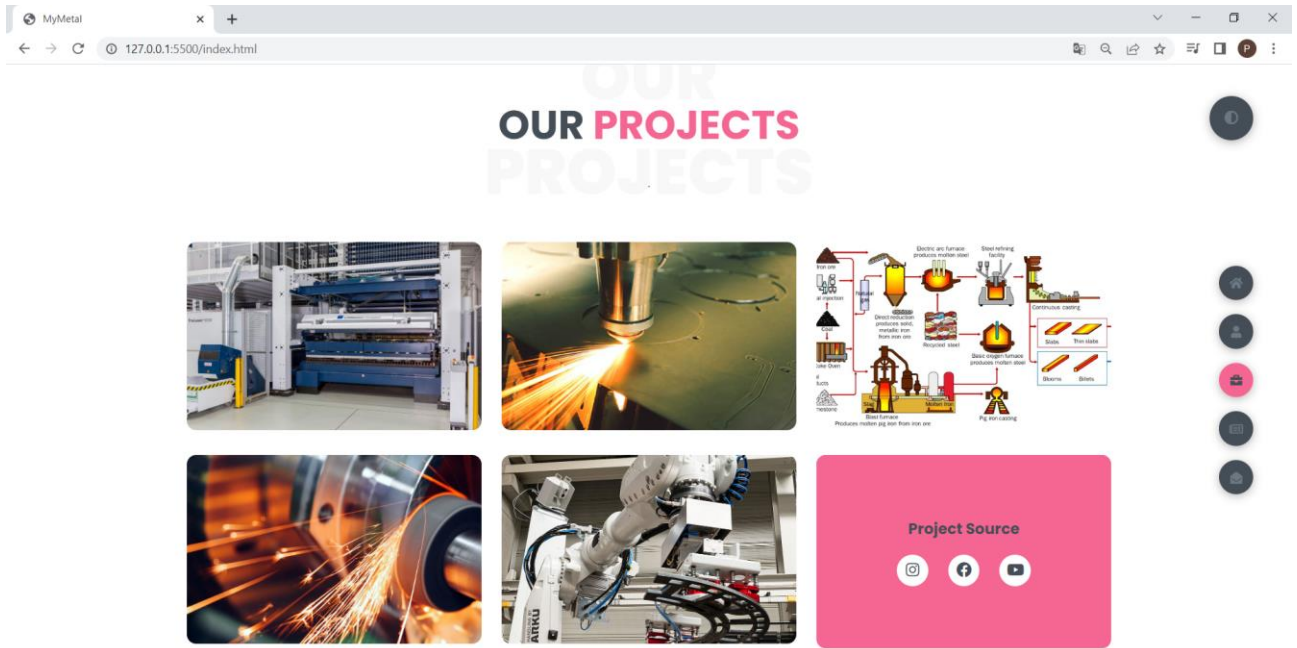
MyMetal

127.0.0.1:5500/index.html

OUR
OUR PROJECTS
PROJECTS

Iron ore
Coal
Coke Oven
Natural gas
Direct reduction produces solid, metallic iron from iron ore
Electric arc furnace produces molten steel
Steel refining facility
Continuous casting
Slabs
Thin slabs
Blooms
Billets
Recycled steel
Basic oxygen furnace produces molten steel
Blast furnace Produces molten pig iron from iron ore
Slag
Molten iron
Pig iron casting

Project Source